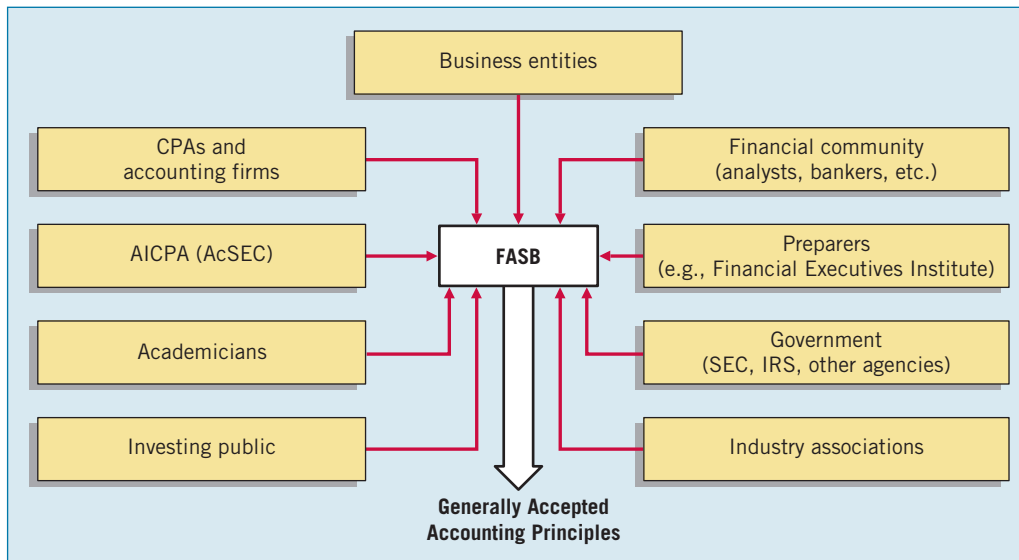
Business entities

CPAs and accounting firms

Financial community (analysts, bankers, etc.)

AICPA (AcSEC)

FASB

Preparers (e.g., Financial Executives Institute)

Academicians

Government (SEC, IRS, other agencies)

Investing public

Industry associations

Generally Accepted Accounting Principles